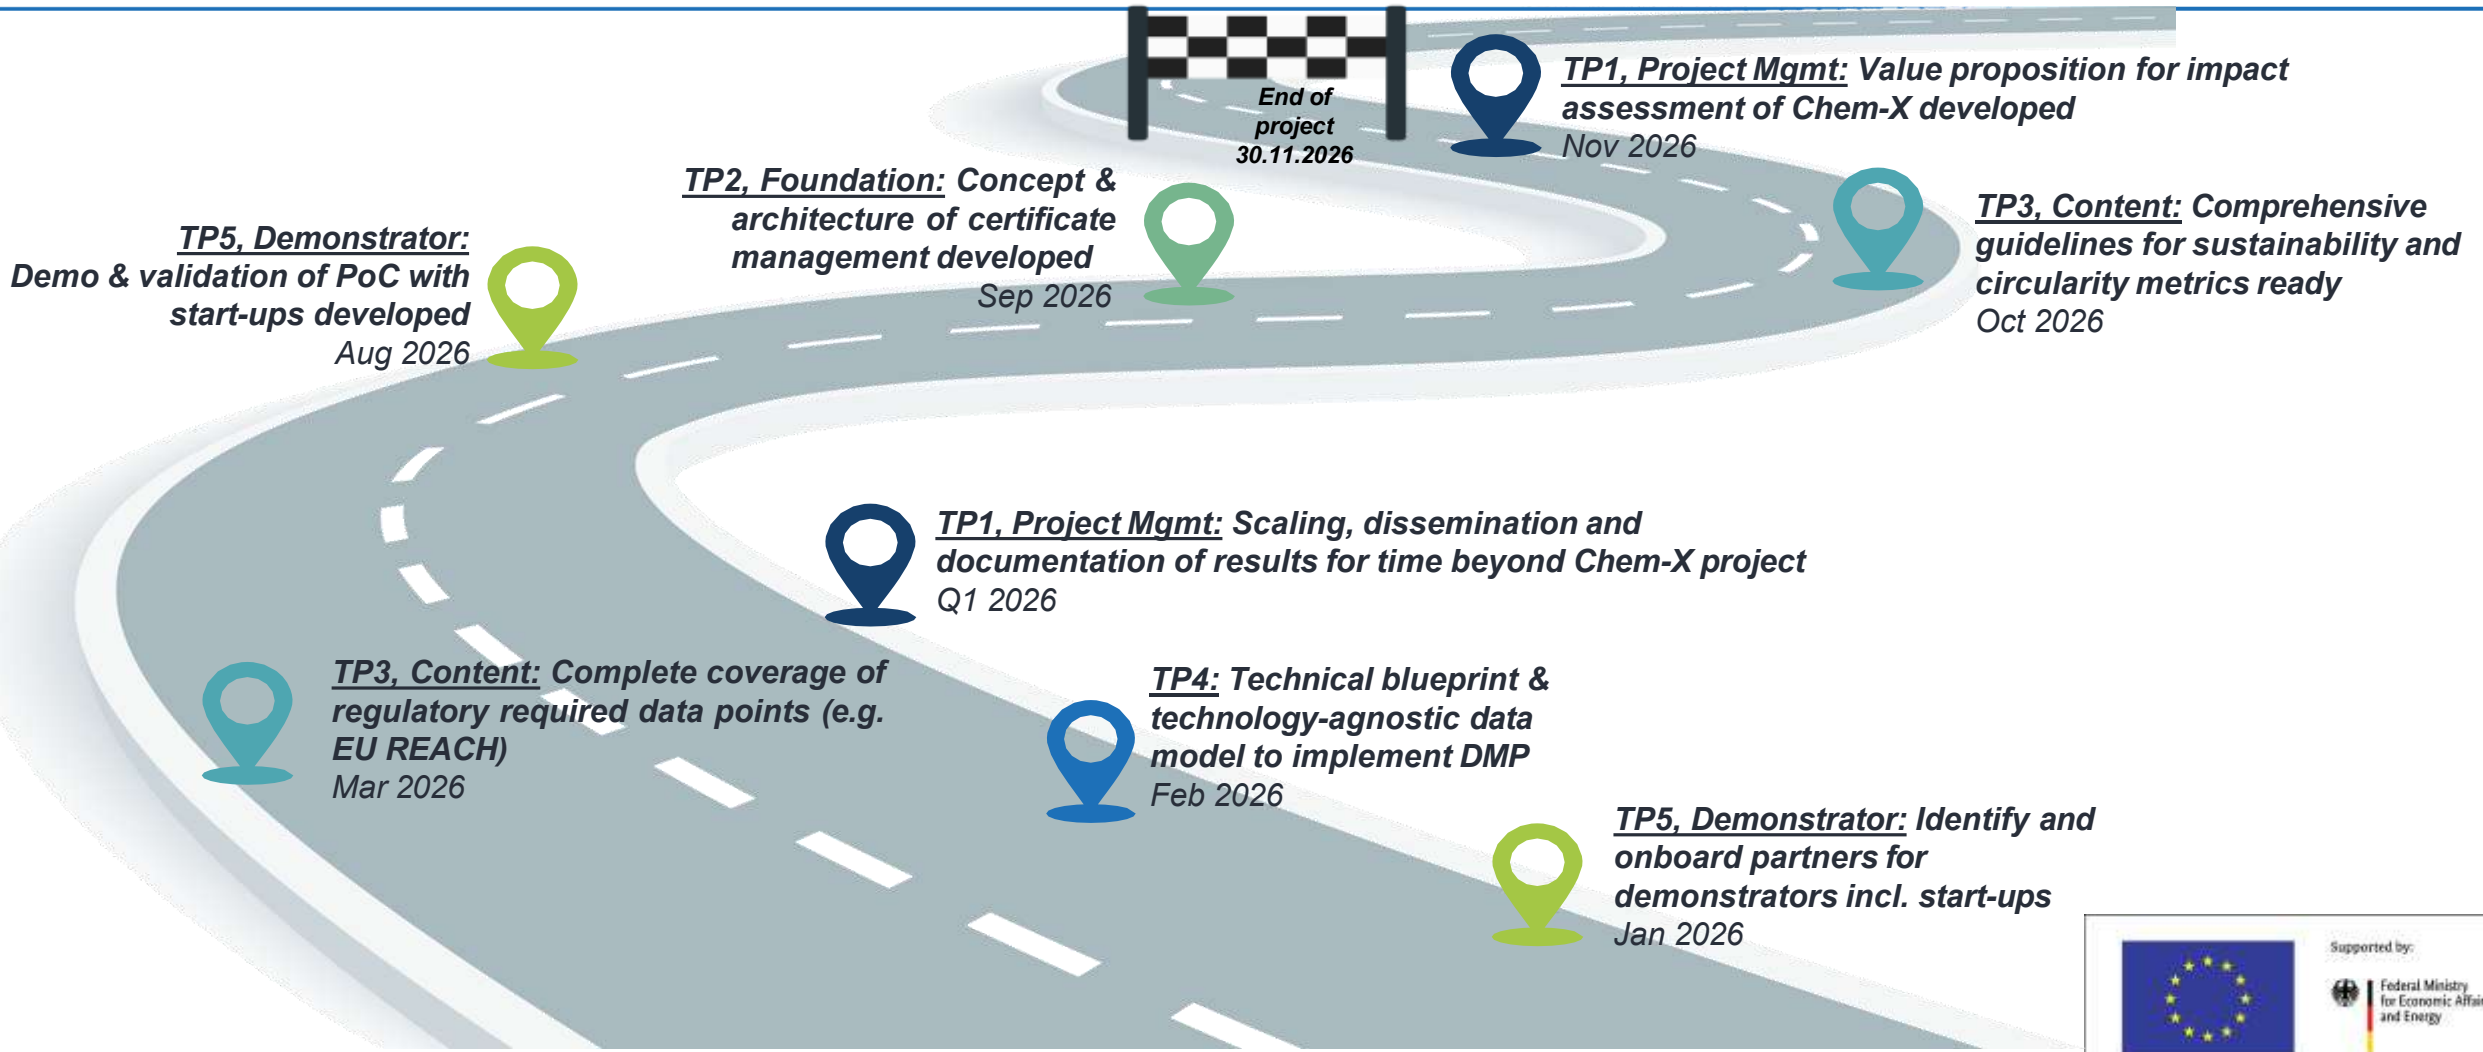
End of project 30.11.2026

TP1, Project Mgmt: Value proposition for impact assessment of Chem-X developed
Nov 2026

TP2, Foundation: Concept & architecture of certificate management developed
Sep 2026

TP5, Demonstrator: Demo & validation of PoC with start-ups developed
Aug 2026

TP3, Content: Comprehensive guidelines for sustainability and circularity metrics ready
Oct 2026

TP1, Project Mgmt: Scaling, dissemination and documentation of results for time beyond Chem-X project
Q1 2026

TP3, Content: Complete coverage of regulatory required data points (e.g. EU REACH)
Mar 2026

TP4: Technical blueprint & technology-agnostic data model to implement DMP
Feb 2026

TP5, Demonstrator: Identify and onboard partners for demonstrators incl. start-ups
Jan 2026

Supported by:
Federal Ministry for Economic Affai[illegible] and Energy